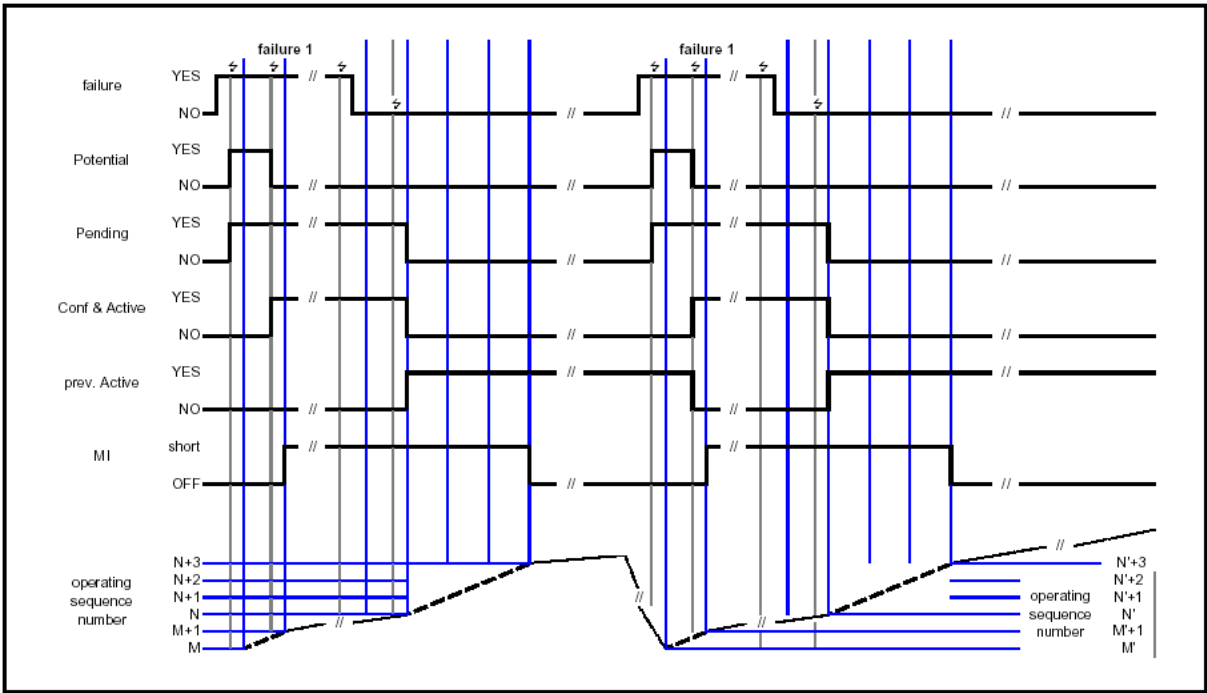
failure 1

failure 1

failure

YES

NO

Potential

YES

NO

Pending

YES

NO

Conf & Active

YES

NO

prev. Active

YES

NO

MI

short

OFF

operating sequence number

N+3

N+2

N+1

N

M+1

M

N'+3

N'+2

N'+1

N'

M'+1

M'

operating sequence number